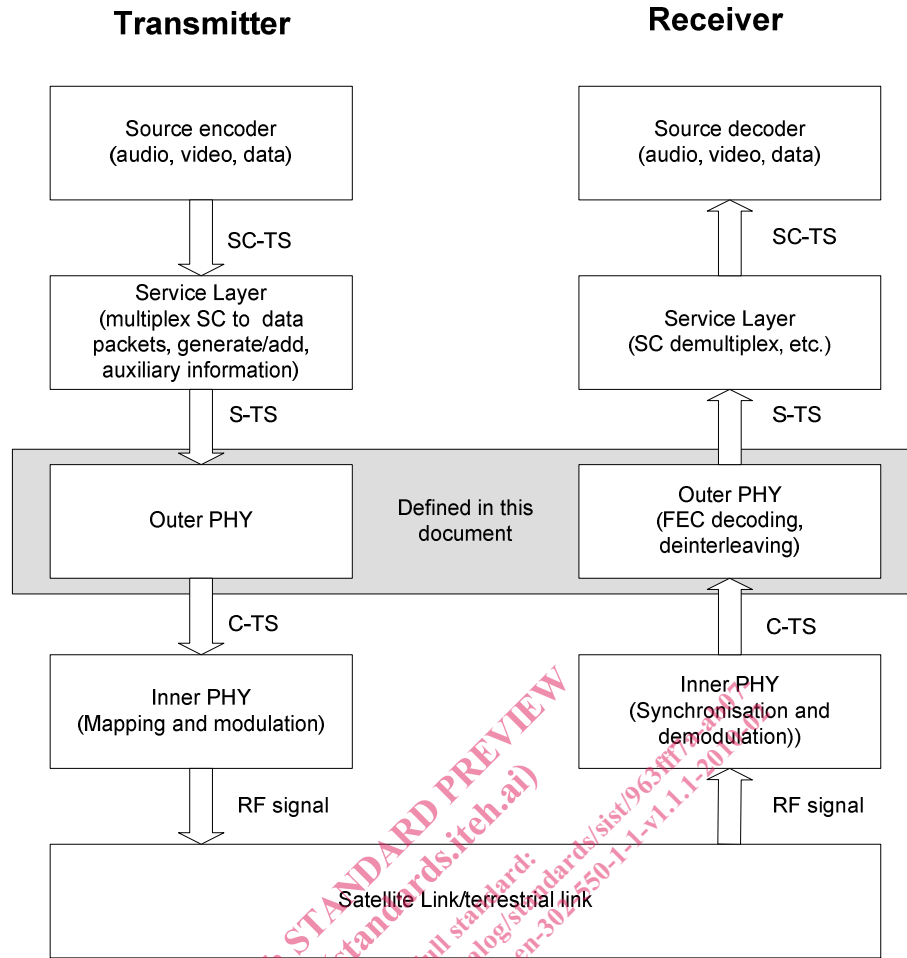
Transmitter

Receiver

Source encoder (audio, video, data)

Source decoder (audio, video, data)

SC-TS

SC-TS

Service Layer (multiplex SC to data packets, generate/add, auxiliary information)

Service Layer (SC demultiplex, etc.)

S-TS

S-TS

Outer PHY

Defined in this document

Outer PHY (FEC decoding, deinterleaving)

C-TS

C-TS

Inner PHY (Mapping and modulation)

Inner PHY (Synchronisation and demodulation))

RF signal

RF signal

Satellite Link/terrestrial link

STANDARD PREVIEW
(standards.iteh.ai)
full standard:
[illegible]alog/standards/sist/963ff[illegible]
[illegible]en-302550-1-1-v1.1.1-2010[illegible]